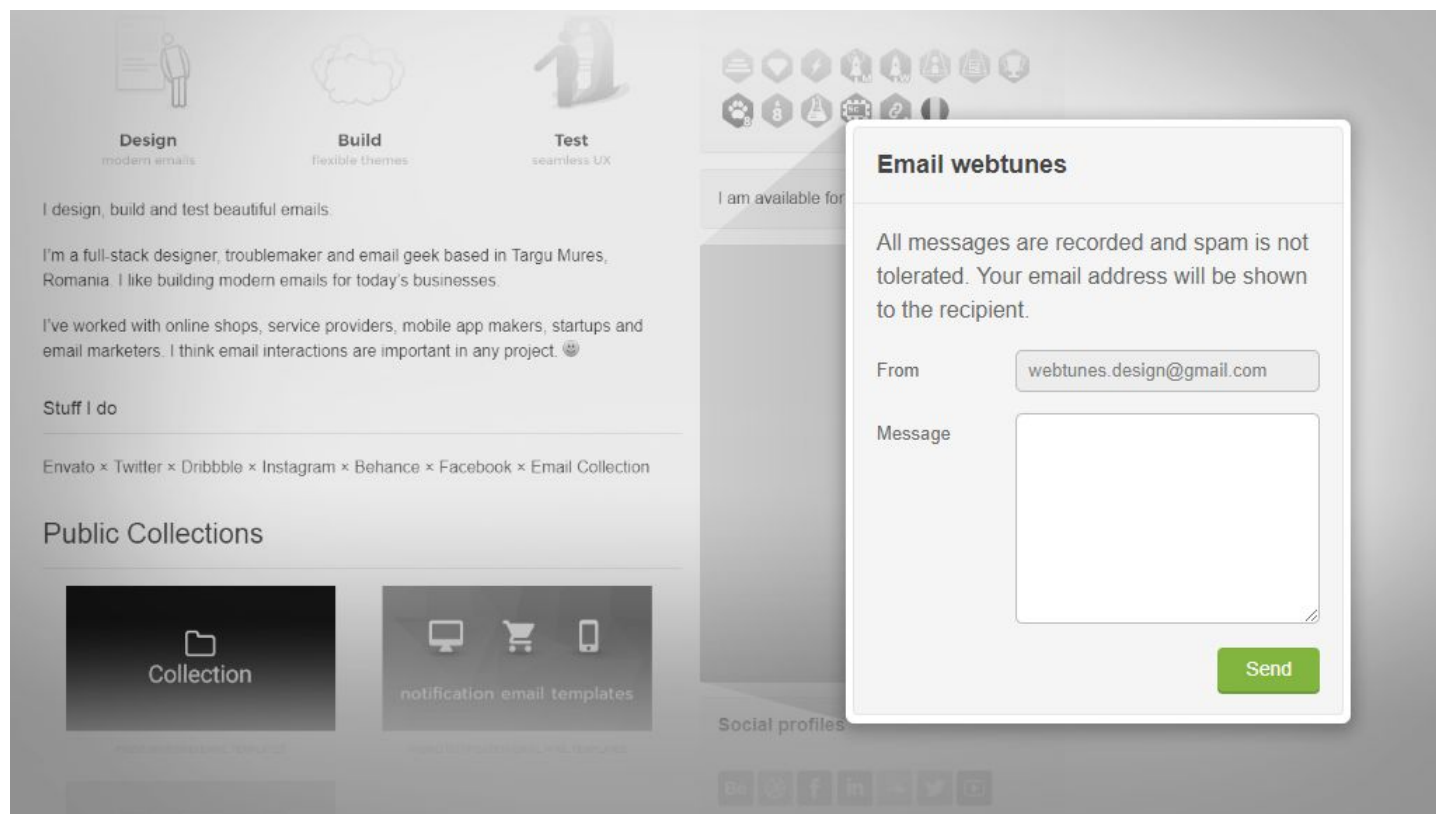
Design
modern emails

Build
flexible themes

Test
seamless UX

I design, build and test beautiful emails.

I'm a full-stack designer, troublemaker and email geek based in Targu Mures, Romania. I like building modern emails for today's businesses.

I've worked with online shops, service providers, mobile app makers, startups and email marketers. I think email interactions are important in any project. ☺

Stuff I do

Envato × Twitter × Dribbble × Instagram × Behance × Facebook × Email Collection

Public Collections

Collection

notification email templates

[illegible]

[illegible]

I am available for

Social profiles

Email webtunes

All messages are recorded and spam is not tolerated. Your email address will be shown to the recipient.

From webtunes.design@gmail.com

Message

Send